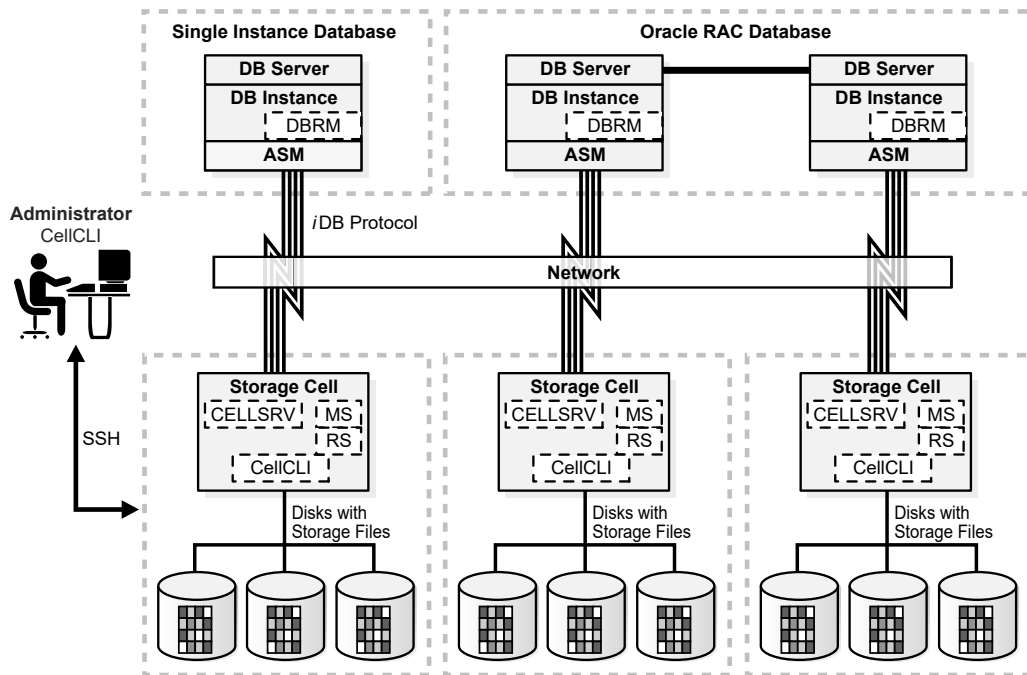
Single Instance Database

DB Server
DB Instance
DBRM
ASM

Oracle RAC Database

DB Server
DB Instance
DBRM
ASM

DB Server
DB Instance
DBRM
ASM

Administrator
CellCLI

iDB Protocol

Network

SSH

Storage Cell
CELLSRV
MS
RS
CellCLI
Disks with Storage Files

Storage Cell
CELLSRV
MS
RS
CellCLI
Disks with Storage Files

Storage Cell
CELLSRV
MS
RS
CellCLI
Disks with Storage Files